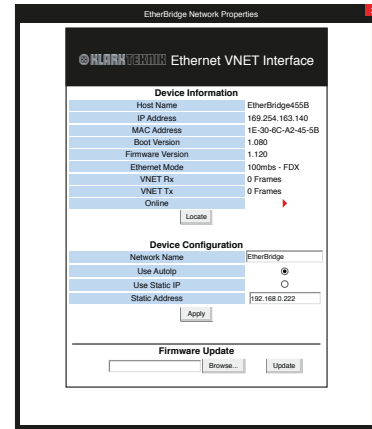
EtherBridge Network Properties

KLARK TEKNIK Ethernet VNET Interface

Device Information

| | |
|---|---|
| Host Name | EtherBridge455B |
| IP Address | 169.254.163.140 |
| MAC Address | 1E-30-6C-A2-45-5B |
| Boot Version | 1.080 |
| Firmware Version | 1.120 |
| Ethernet Mode | 100mbs - FDX |
| VNET Rx | 0 Frames |
| VNET Tx | 0 Frames |
| Online | |

Locate

Device Configuration

| | |
|---|---|
| Network Name | EtherBridge |
| Use AutoIp | |
| Use Static IP | |
| Static Address | 192.168.0.222 |

Apply

Firmware Update

Browse... Update